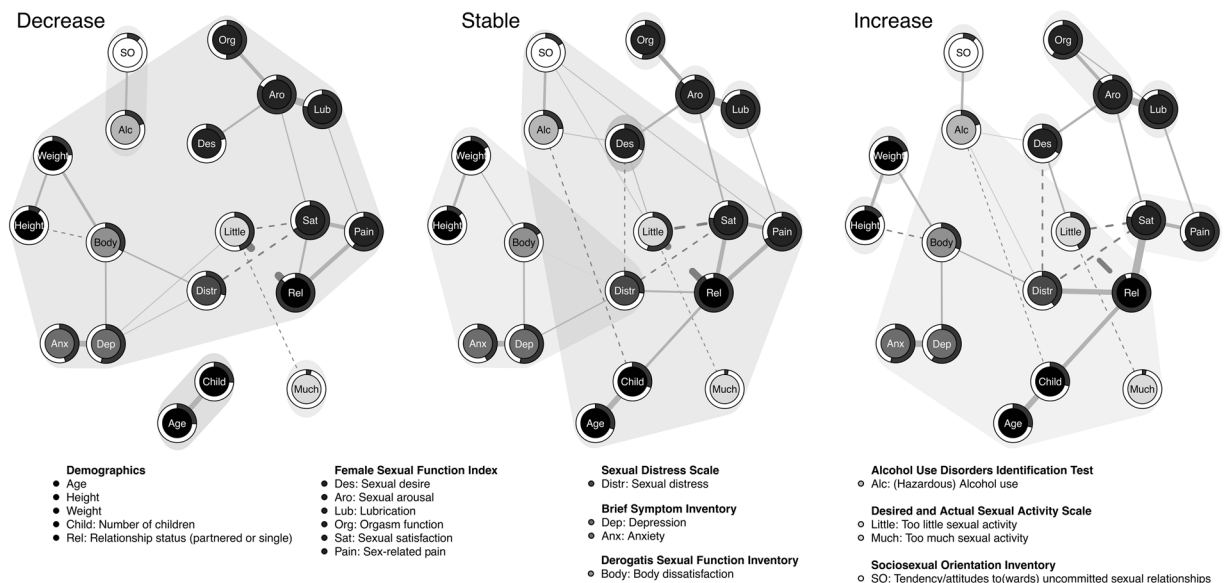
Decrease

Stable

Increase

SO Org Aro Lub Alc Des Weight Height Body Little Sat Pain Rel Distr Anx Dep Much Child Age

SO Org Aro Lub Alc Des Weight Height Body Little Sat Pain Distr Rel Anx Dep Child Much Age

SO Org Aro Lub Alc Des Weight Height Body Little Sat Pain Distr Rel Anx Dep Child Much Age

Demographics
- Age
- Height
- Weight
- Child: Number of children
- Rel: Relationship status (partnered or single)

Female Sexual Function Index
- Des: Sexual desire
- Aro: Sexual arousal
- Lub: Lubrication
- Org: Orgasm function
- Sat: Sexual satisfaction
- Pain: Sex-related pain

Sexual Distress Scale
- Distr: Sexual distress

Brief Symptom Inventory
- Dep: Depression
- Anx: Anxiety

Derogatis Sexual Function Inventory
- Body: Body dissatisfaction

Alcohol Use Disorders Identification Test
- Alc: (Hazardous) Alcohol use

Desired and Actual Sexual Activity Scale
- Little: Too little sexual activity
- Much: Too much sexual activity

Sociosexual Orientation Inventory
- SO: Tendency/attitudes to(wards) uncommitted sexual relationships